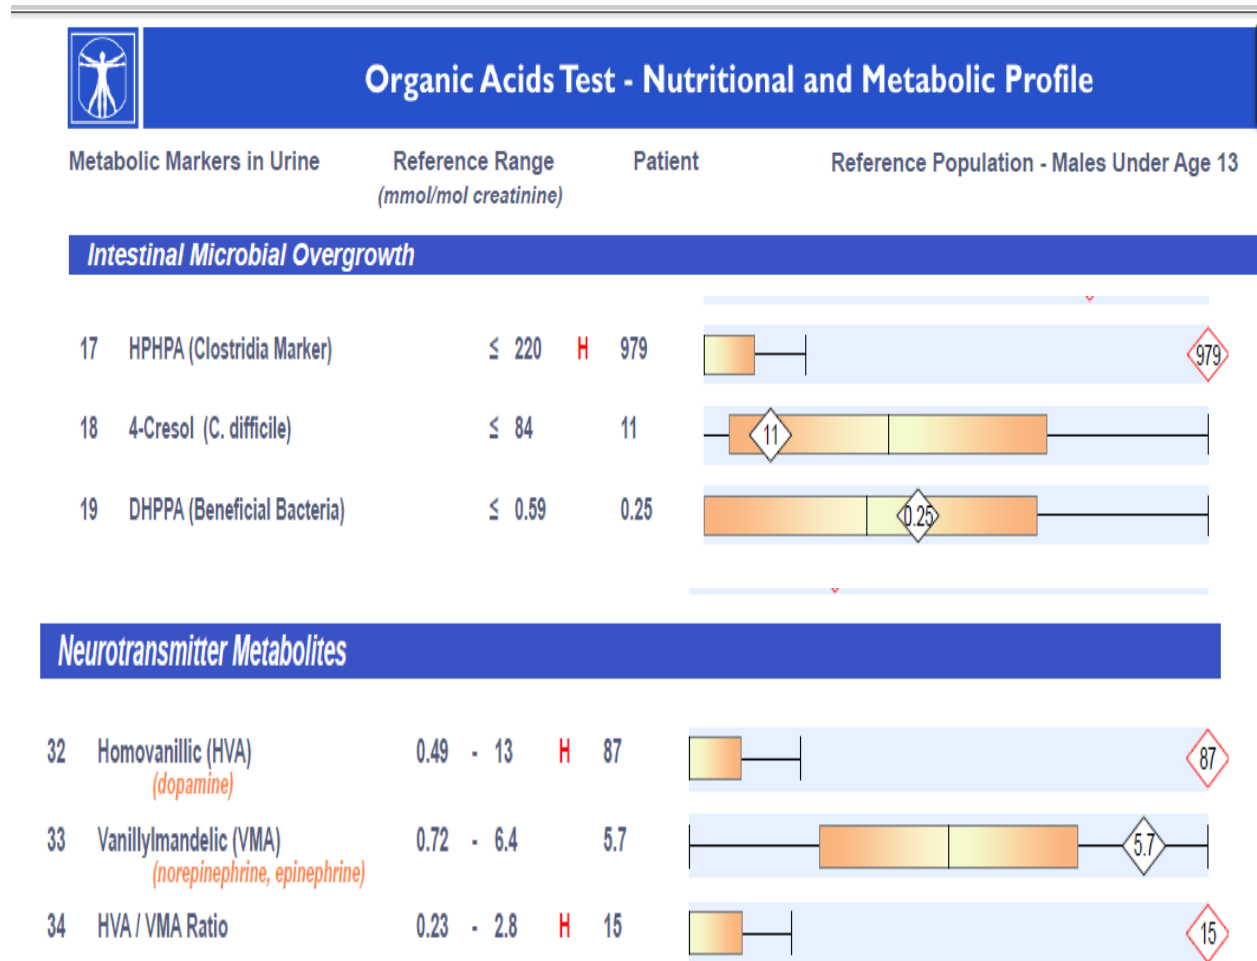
Organic Acids Test - Nutritional and Metabolic Profile

Metabolic Markers in Urine | Reference Range (mmol/mol creatinine) | Patient | Reference Population - Males Under Age 13

Intestinal Microbial Overgrowth

17 HPHPA (Clostridia Marker) $\leq$ 220 H 979 979

18 4-Cresol (C. difficile) $\leq$ 84 11 11

19 DHPPA (Beneficial Bacteria) $\leq$ 0.59 0.25 0.25

Neurotransmitter Metabolites

32 Homovanillic (HVA) (dopamine) 0.49 - 13 H 87 87

33 Vanillylmandelic (VMA) (norepinephrine, epinephrine) 0.72 - 6.4 5.7 5.7

34 HVA / VMA Ratio 0.23 - 2.8 H 15 15